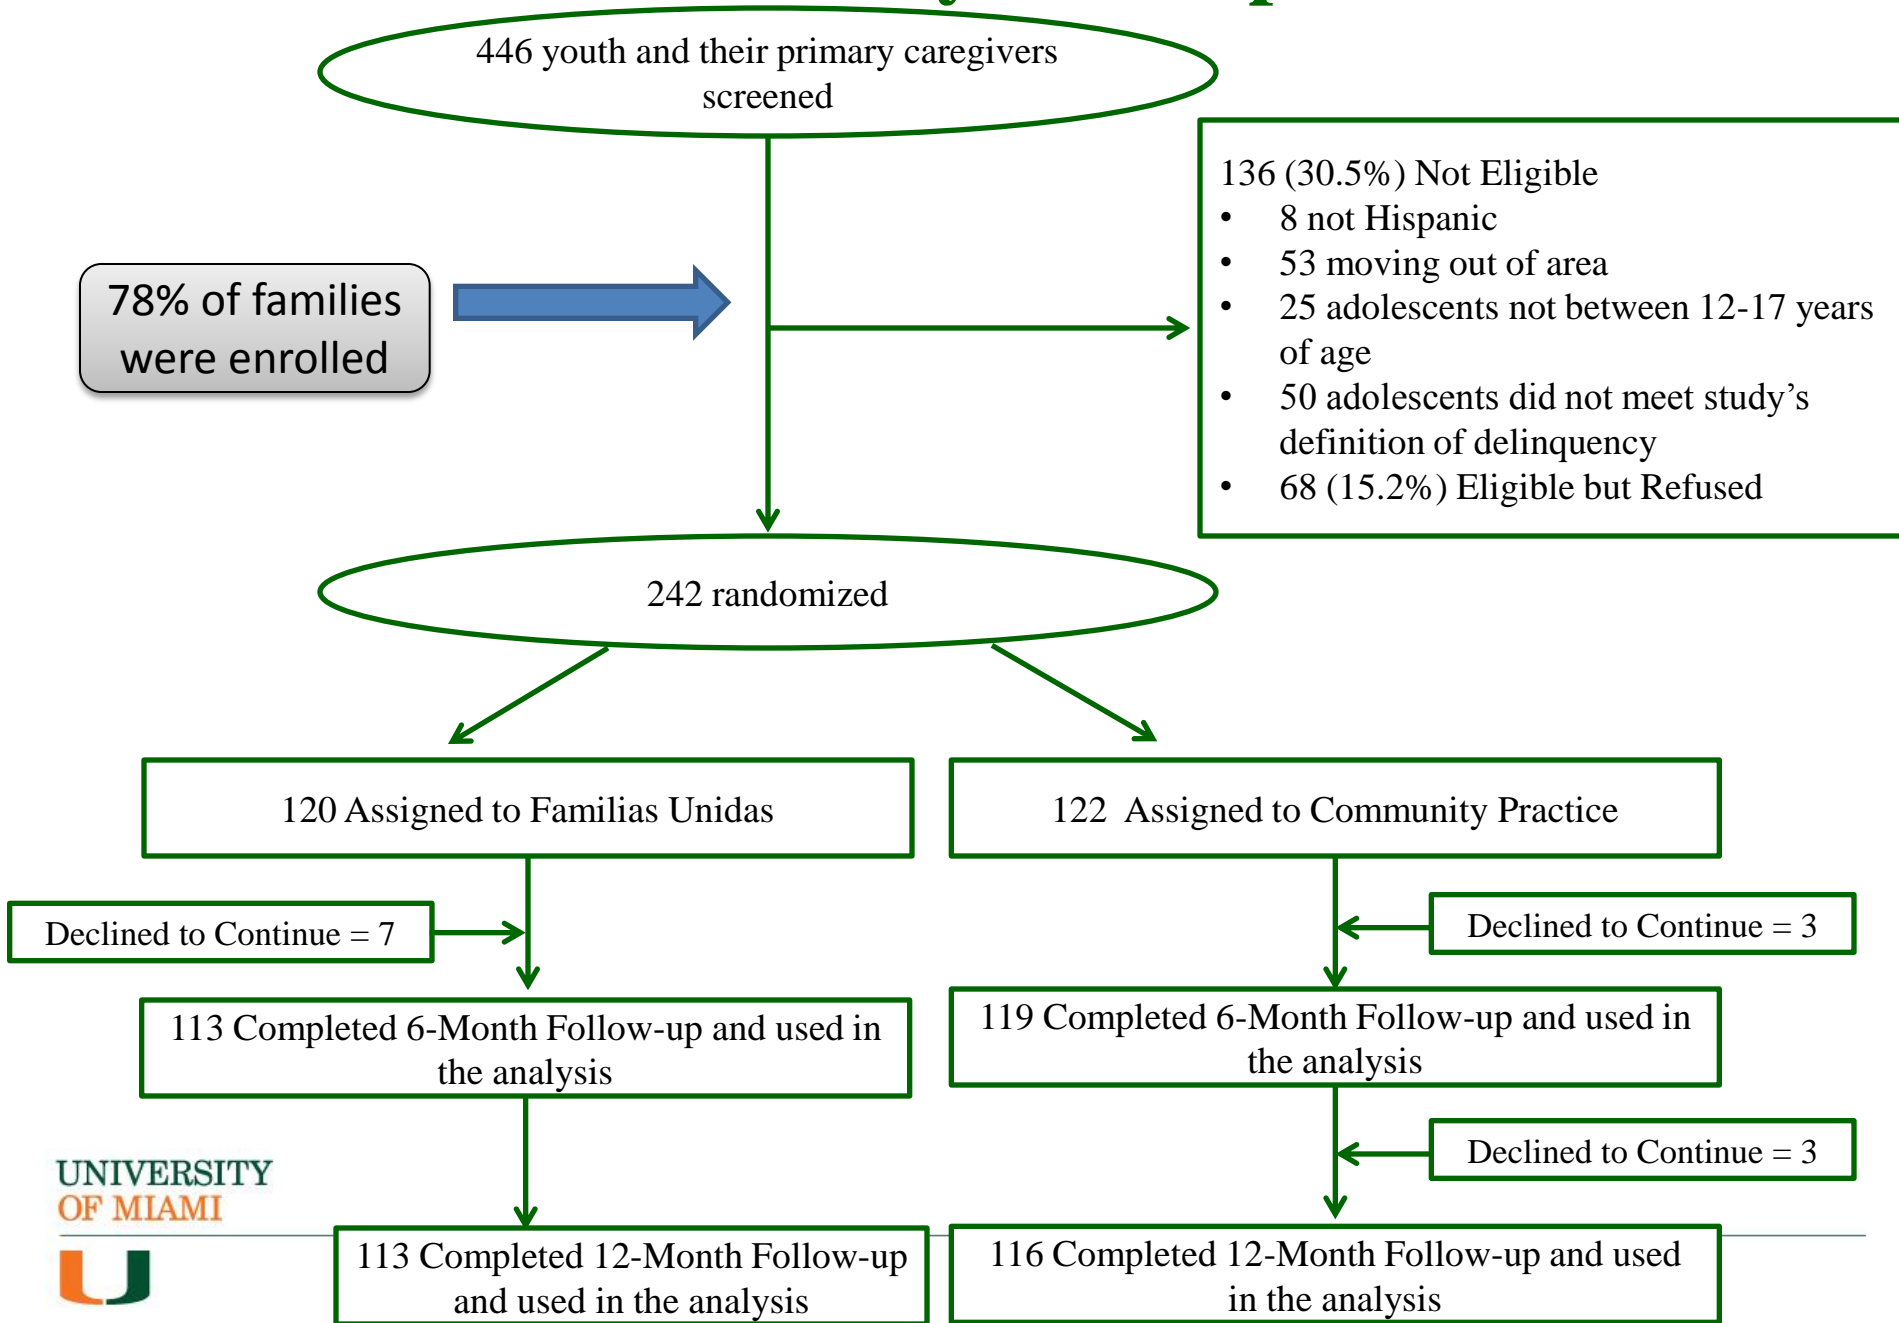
446 youth and their primary caregivers screened

78% of families were enrolled

136 (30.5%) Not Eligible
- 8 not Hispanic
- 53 moving out of area
- 25 adolescents not between 12-17 years of age
- 50 adolescents did not meet study's definition of delinquency
- 68 (15.2%) Eligible but Refused

242 randomized

120 Assigned to Familias Unidas

122 Assigned to Community Practice

Declined to Continue = 7

Declined to Continue = 3

113 Completed 6-Month Follow-up and used in the analysis

119 Completed 6-Month Follow-up and used in the analysis

Declined to Continue = 3

UNIVERSITY OF MIAMI

113 Completed 12-Month Follow-up and used in the analysis

116 Completed 12-Month Follow-up and used in the analysis